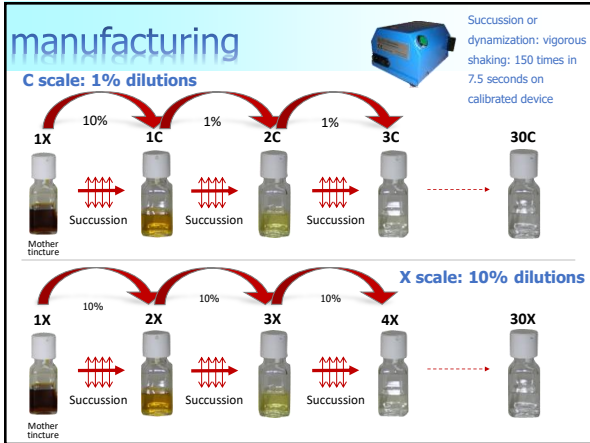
manufacturing

Succussion or dynamization: vigorous shaking: 150 times in 7.5 seconds on calibrated device

C scale: 1% dilutions

10%
1%
1%

1X
1C
2C
3C
30C

Succussion
Succussion
Succussion

Mother tincture

X scale: 10% dilutions

10%
10%
10%

1X
2X
3X
4X
30X

Succussion
Succussion
Succussion

Mother tincture